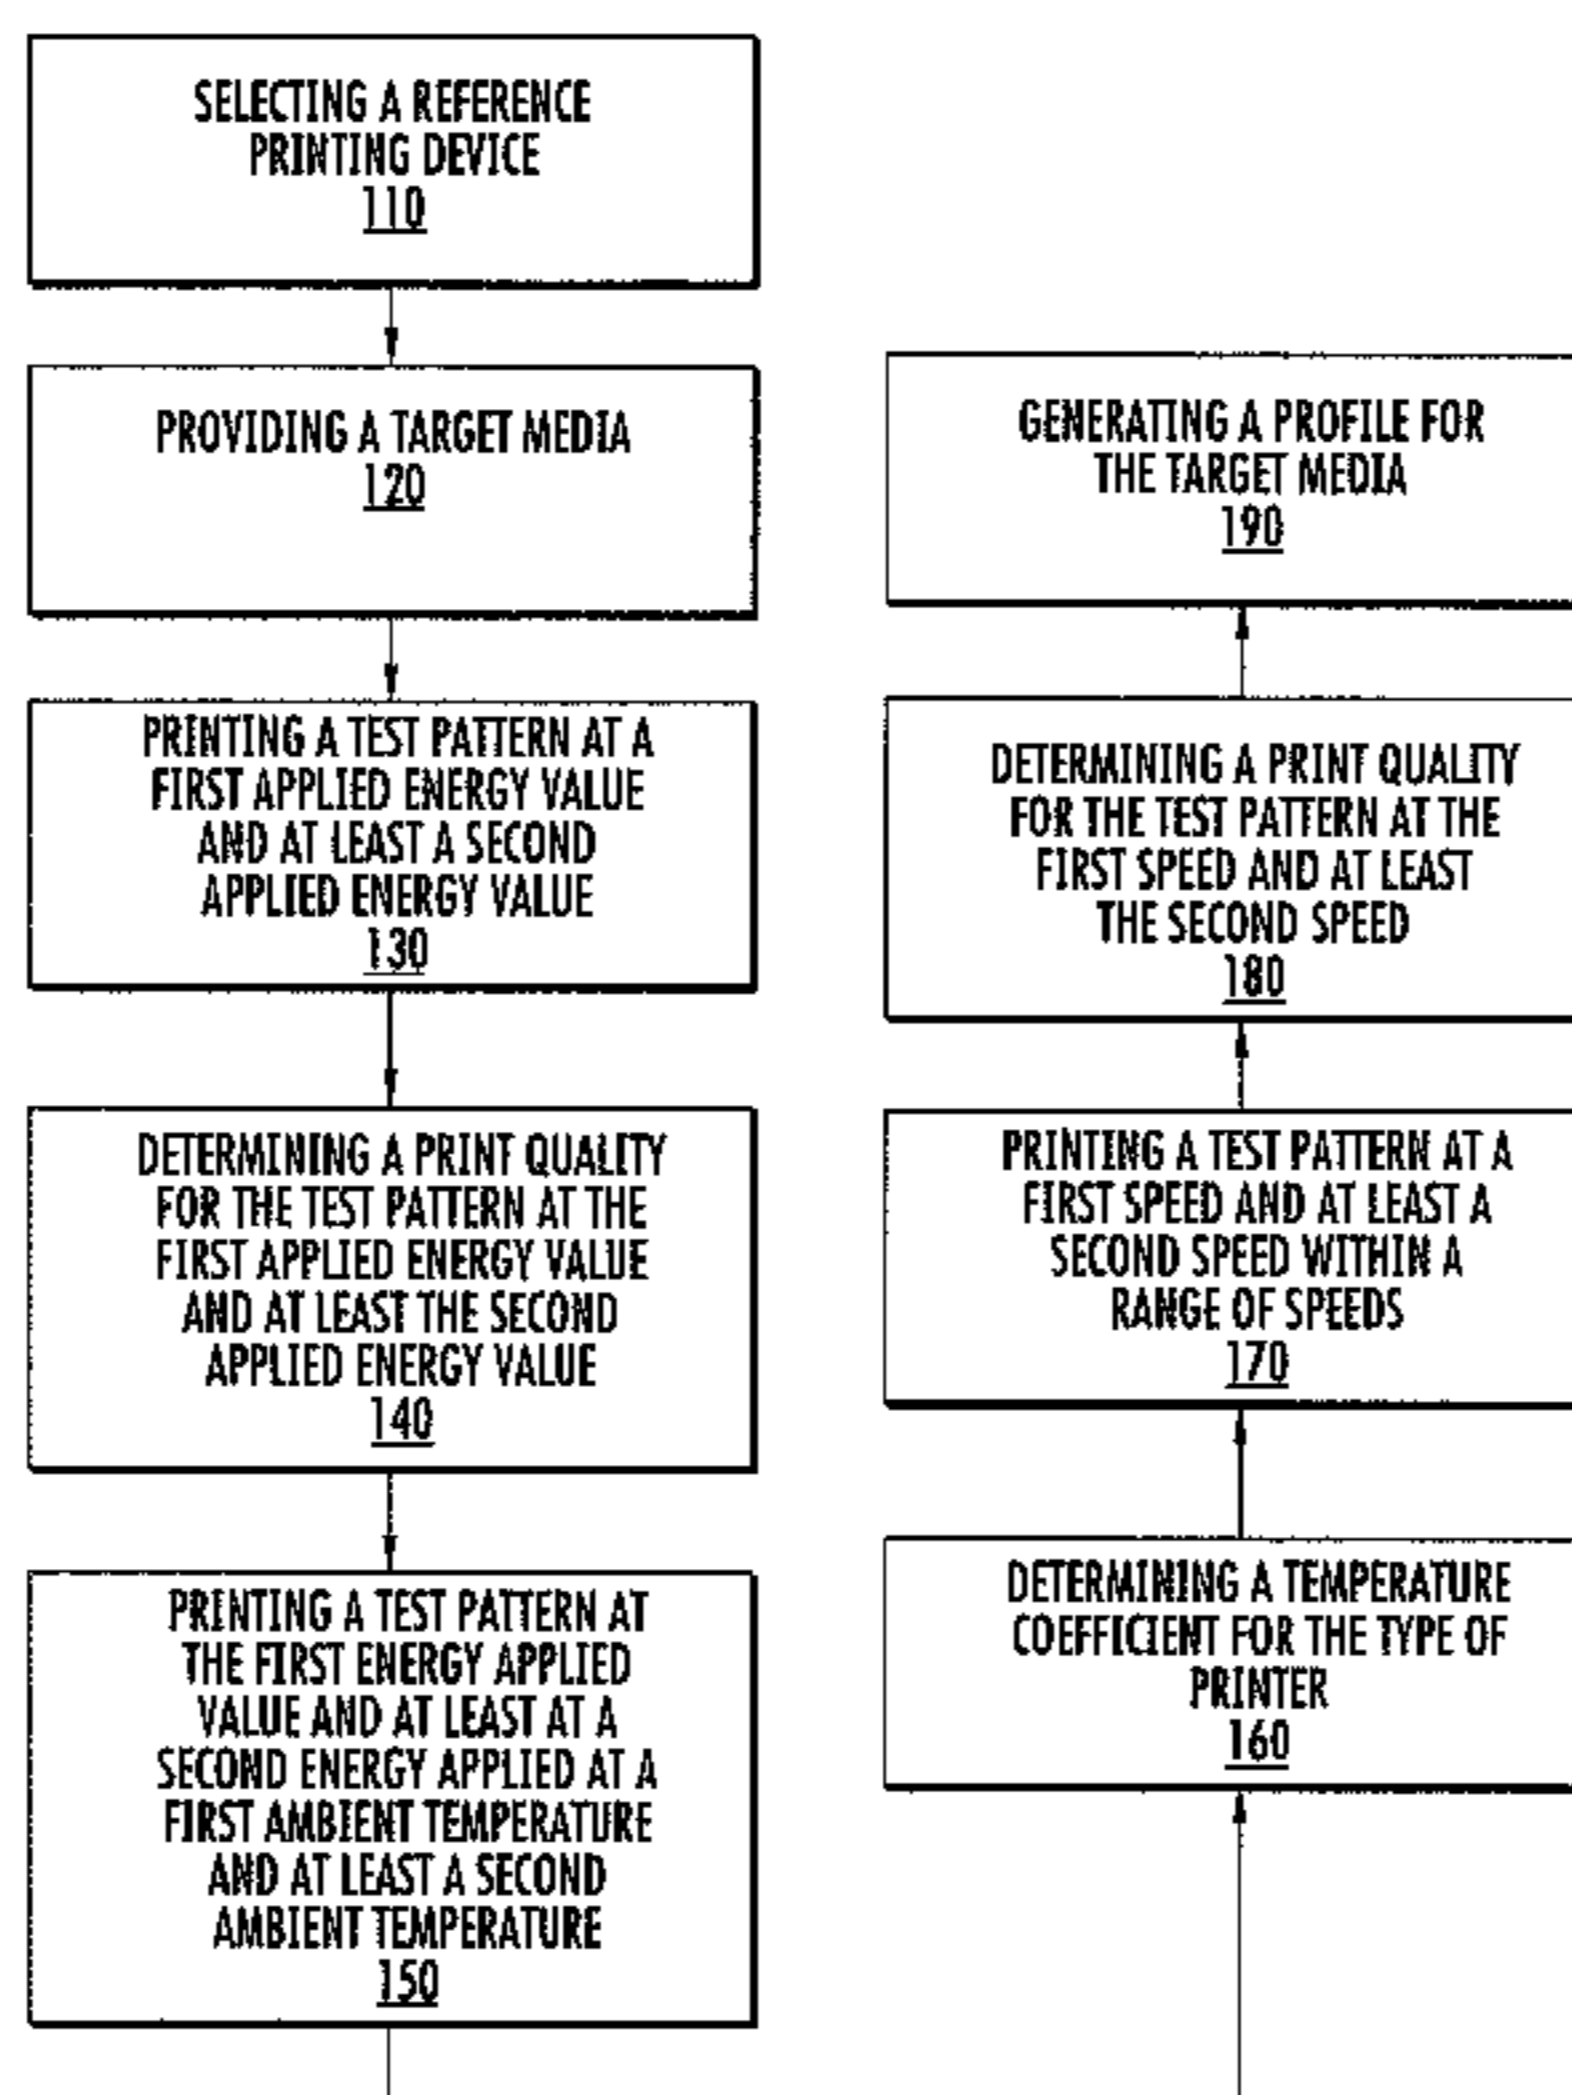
SELECTING A REFERENCE PRINTING DEVICE
110

PROVIDING A TARGET MEDIA
120

PRINTING A TEST PATTERN AT A FIRST APPLIED ENERGY VALUE AND AT LEAST A SECOND APPLIED ENERGY VALUE
130

DETERMINING A PRINT QUALITY FOR THE TEST PATTERN AT THE FIRST APPLIED ENERGY VALUE AND AT LEAST THE SECOND APPLIED ENERGY VALUE
140

PRINTING A TEST PATTERN AT THE FIRST ENERGY APPLIED VALUE AND AT LEAST AT A SECOND ENERGY APPLIED AT A FIRST AMBIENT TEMPERATURE AND AT LEAST A SECOND AMBIENT TEMPERATURE
150

DETERMINING A TEMPERATURE COEFFICIENT FOR THE TYPE OF PRINTER
160

PRINTING A TEST PATTERN AT A FIRST SPEED AND AT LEAST A SECOND SPEED WITHIN A RANGE OF SPEEDS
170

DETERMINING A PRINT QUALITY FOR THE TEST PATTERN AT THE FIRST SPEED AND AT LEAST THE SECOND SPEED
180

GENERATING A PROFILE FOR THE TARGET MEDIA
190